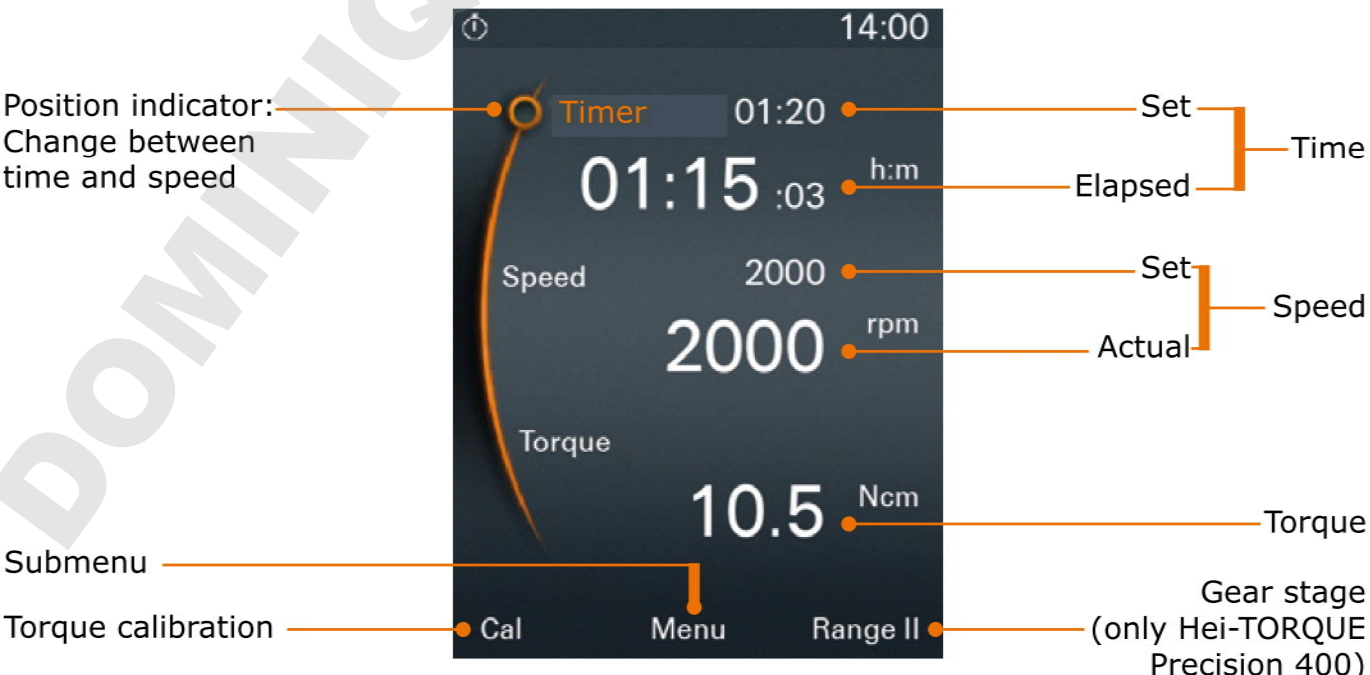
14:00

Position indicator: Change between time and speed

Timer 01:20

Set

Time

01:15 :03 h:m

Elapsed

Speed 2000

Set

Speed

2000 rpm

Actual

Torque

10.5 Ncm

Torque

Submenu

Torque calibration

Cal

Menu

Range II

Gear stage (only Hei-TORQUE Precision 400)

DOMINIC